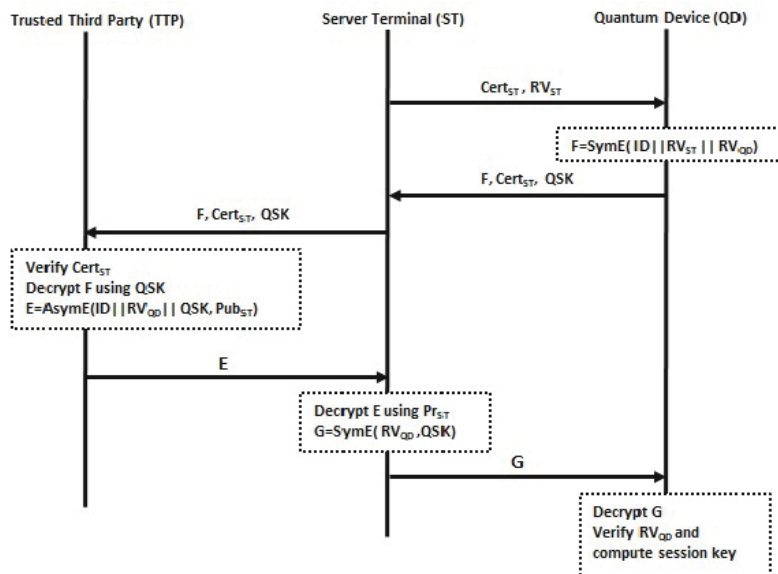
Trusted Third Party (TTP)

Server Terminal (ST)

Quantum Device (QD)

$Cert_{ST}$ , $RV_{ST}$

F=SymE( ID| |$RV_{ST}$ | | $RV_{QD}$)

F, $Cert_{ST}$, QSK

F, $Cert_{ST}$, QSK

Verify $Cert_{ST}$
Decrypt F using QSK
E=AsymE(ID| |$RV_{QD}$| | QSK, $Pub_{ST}$)

E

Decrypt E using $Pr_{ST}$
G=SymE( $RV_{QD}$ ,QSK)

G

Decrypt G
Verify $RV_{QD}$ and compute session key